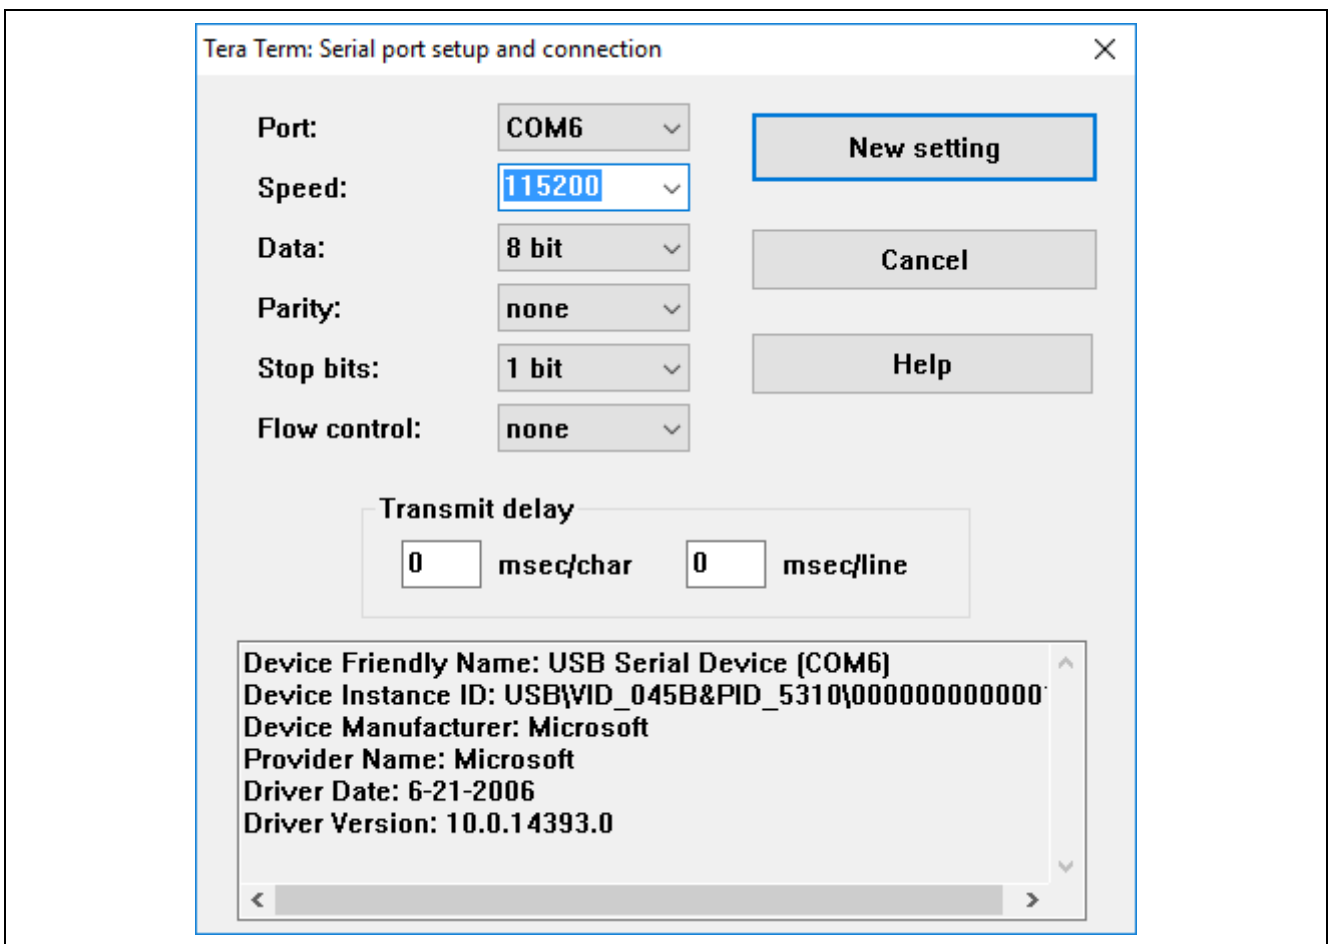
Tera Term: Serial port setup and connection

Port: COM6

Speed: 115200

Data: 8 bit

Parity: none

Stop bits: 1 bit

Flow control: none

New setting

Cancel

Help

Transmit delay

0 msec/char 0 msec/line

Device Friendly Name: USB Serial Device (COM6)
Device Instance ID: USB\VID_045B&PID_5310\000000000000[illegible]
Device Manufacturer: Microsoft
Provider Name: Microsoft
Driver Date: 6-21-2006
Driver Version: 10.0.14393.0